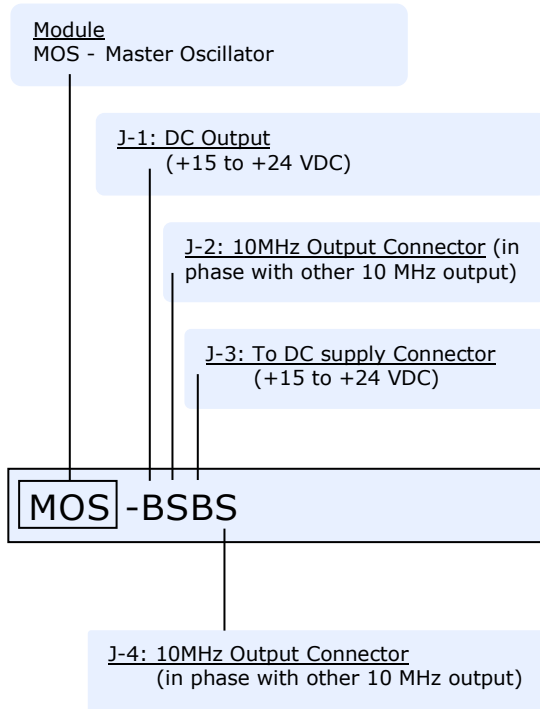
Module
MOS - Master Oscillator

J-1: DC Output
(+15 to +24 VDC)

J-2: 10MHz Output Connector (in phase with other 10 MHz output)

J-3: To DC supply Connector
(+15 to +24 VDC)

MOS -BSBS

J-4: 10MHz Output Connector
(in phase with other 10 MHz output)